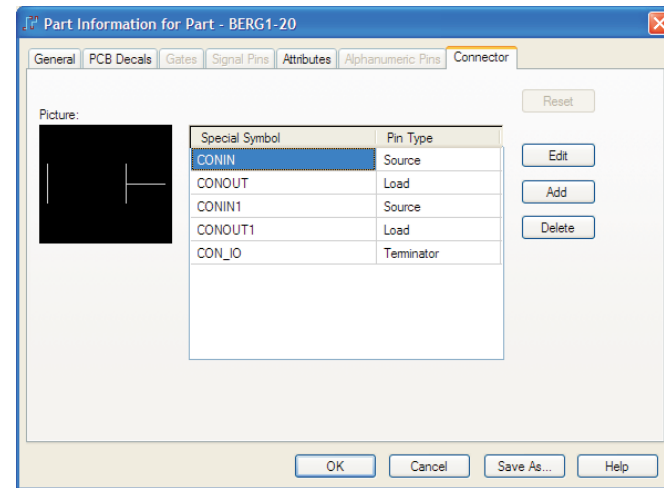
Part Information for Part - BERG1-20

General | PCB Decals | Gates | Signal Pins | Attributes | Alphanumeric Pins | Connector

Picture:

Reset

| Special Symbol | Pin Type |
|---|---|
| CONIN | Source |
| CONOUT | Load |
| CONIN1 | Source |
| CONOUT1 | Load |
| CON_IO | Terminator |

Edit

Add

Delete

OK | Cancel | Save As... | Help